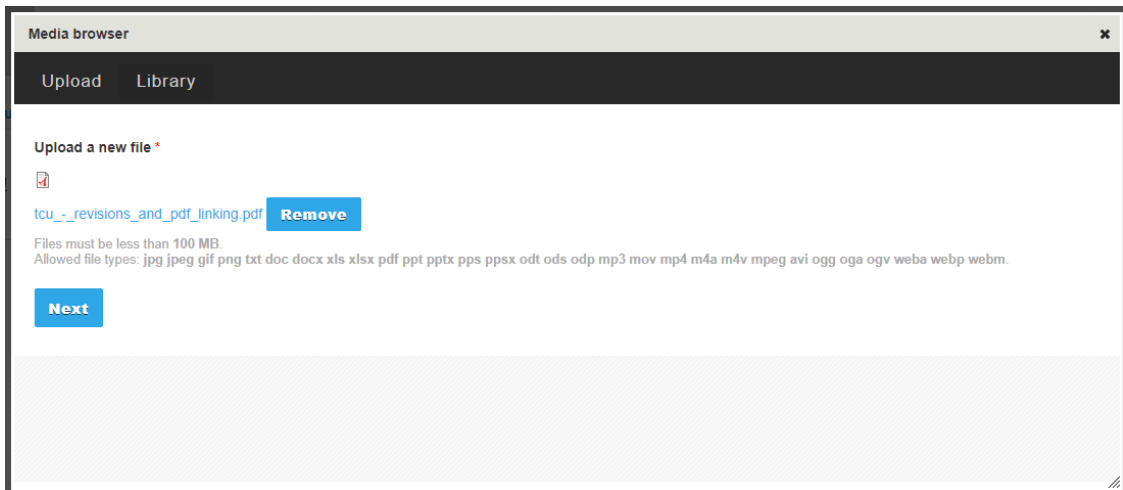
Media browser

×

Upload Library

Upload a new file *

tcu_-_revisions_and_pdf_linking.pdf Remove

Files must be less than 100 MB.
Allowed file types: jpg jpeg gif png txt doc docx xls xlsx pdf ppt pptx pps ppsx odt ods odp mp3 mov mp4 m4a m4v mpeg avi ogg oga ogv weba webp webm.

Next